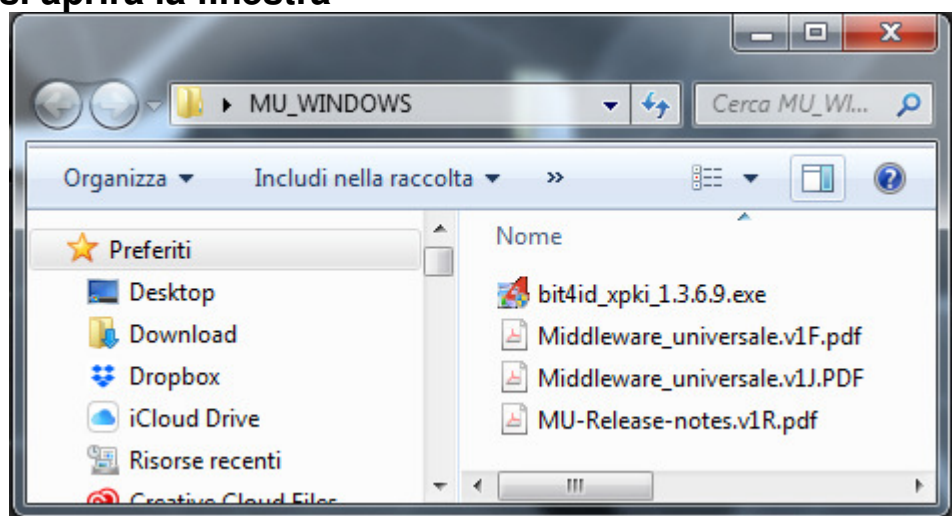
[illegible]

MU_WINDOWS

Cerca MU_WI...

Organizza ▾ Includi nella raccolta ▾ »

Preferiti
Desktop
Download
Dropbox
iCloud Drive
Risorse recenti
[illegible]

Nome
bit4id_xpki_1.3.6.9.exe
Middleware_universale.v1F.pdf
Middleware_universale.v1J.PDF
MU-Release-notes.v1R.pdf